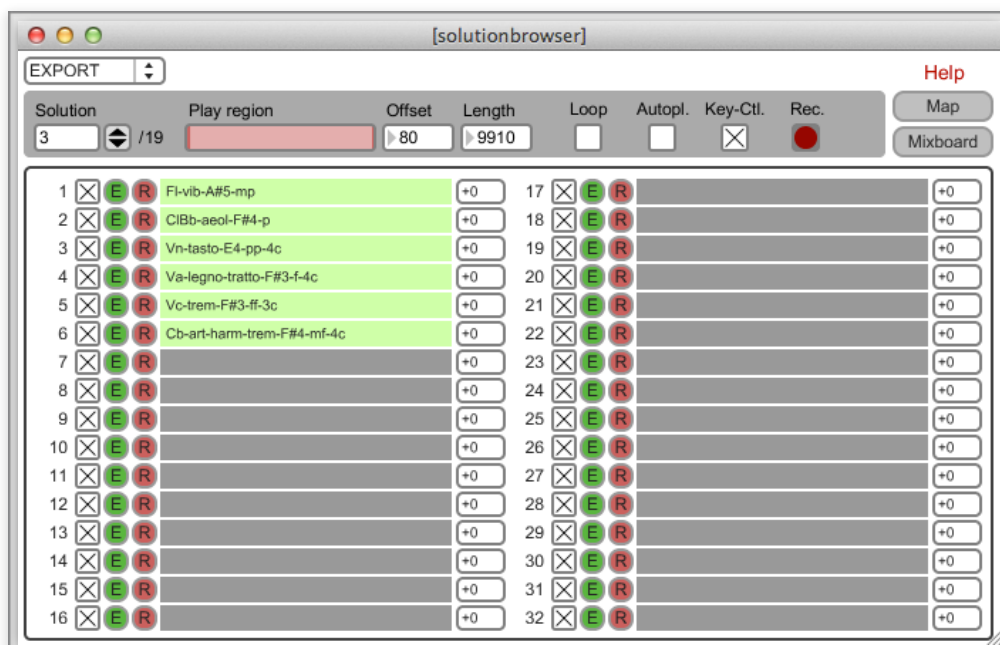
[solutionbrowser]

EXPORT

Help

Solution 3 /19
Play region
Offset 80
Length 9910
Loop
Autopl.
Key-Ctl.
Rec.

Map
Mixboard

| | | | | | | | | | |
|---|---|---|---|---|---|---|---|---|---|
| 1 | E | R | Fl-vib-A#5-mp | +0 | 17 | E | R | | +0 |
| 2 | E | R | ClBb-aeol-F#4-p | +0 | 18 | E | R | | +0 |
| 3 | E | R | Vn-tasto-E4-pp-4c | +0 | 19 | E | R | | +0 |
| 4 | E | R | Va-legno-tratto-F#3-f-4c | +0 | 20 | E | R | | +0 |
| 5 | E | R | Vc-trem-F#3-ff-3c | +0 | 21 | E | R | | +0 |
| 6 | E | R | Cb-art-harm-trem-F#4-mf-4c | +0 | 22 | E | R | | +0 |
| 7 | E | R | | +0 | 23 | E | R | | +0 |
| 8 | E | R | | +0 | 24 | E | R | | +0 |
| 9 | E | R | | +0 | 25 | E | R | | +0 |
| 10 | E | R | | +0 | 26 | E | R | | +0 |
| 11 | E | R | | +0 | 27 | E | R | | +0 |
| 12 | E | R | | +0 | 28 | E | R | | +0 |
| 13 | E | R | | +0 | 29 | E | R | | +0 |
| 14 | E | R | | +0 | 30 | E | R | | +0 |
| 15 | E | R | | +0 | 31 | E | R | | +0 |
| 16 | E | R | | +0 | 32 | E | R | | +0 |